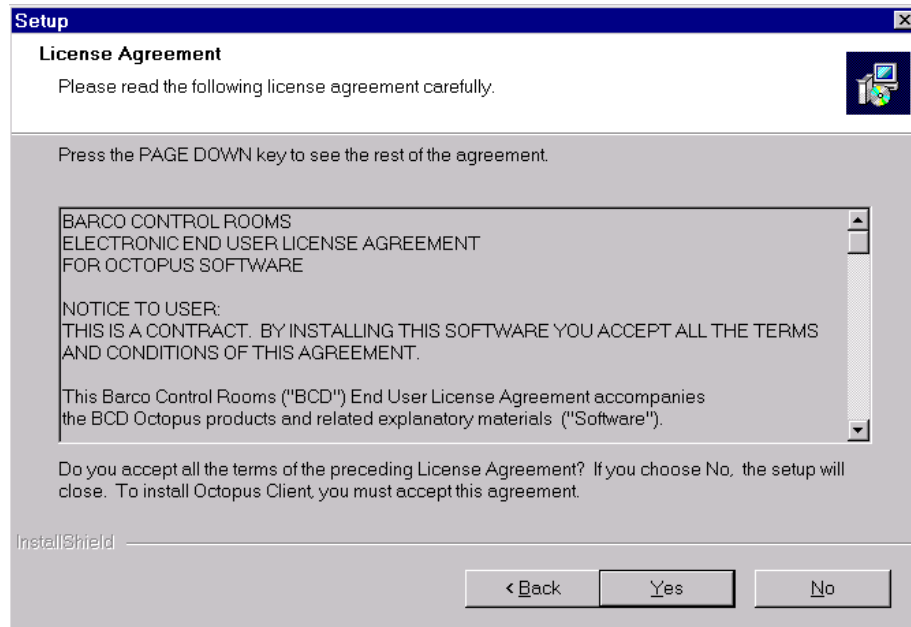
Setup

License Agreement

Please read the following license agreement carefully.

Press the PAGE DOWN key to see the rest of the agreement.

BARCO CONTROL ROOMS
ELECTRONIC END USER LICENSE AGREEMENT
FOR OCTOPUS SOFTWARE

NOTICE TO USER:
THIS IS A CONTRACT. BY INSTALLING THIS SOFTWARE YOU ACCEPT ALL THE TERMS AND CONDITIONS OF THIS AGREEMENT.

This Barco Control Rooms ("BCD") End User License Agreement accompanies the BCD Octopus products and related explanatory materials ("Software").

Do you accept all the terms of the preceding License Agreement? If you choose No, the setup will close. To install Octopus Client, you must accept this agreement.

InstallShield

< Back

Yes

No